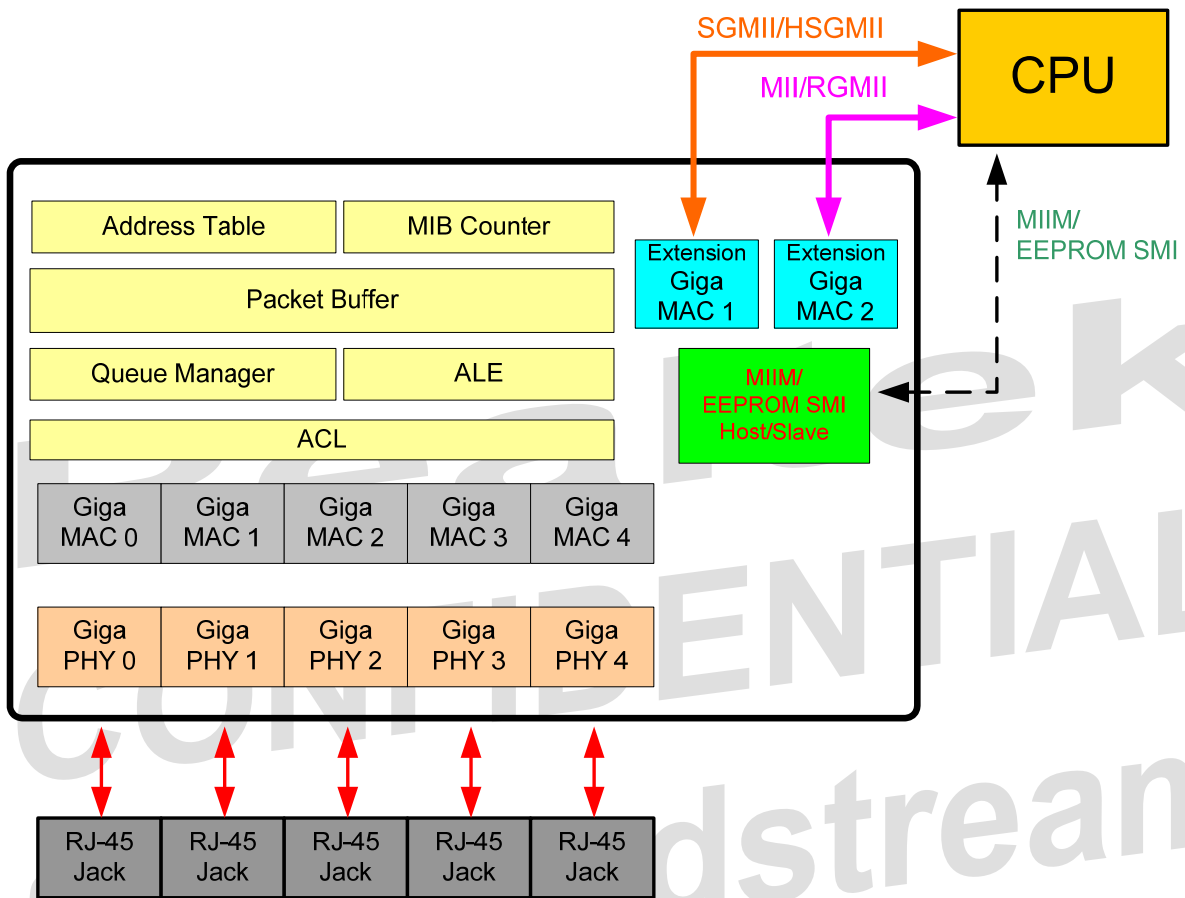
SGMII/HSGMII

CPU

MII/RGMII

MIIM/
EEPROM SMI

Address Table

MIB Counter

Extension Giga MAC 1

Extension Giga MAC 2

Packet Buffer

Queue Manager

ALE

MIIM/
EEPROM SMI
Host/Slave

ACL

Giga MAC 0

Giga MAC 1

Giga MAC 2

Giga MAC 3

Giga MAC 4

Giga PHY 0

Giga PHY 1

Giga PHY 2

Giga PHY 3

Giga PHY 4

RJ-45 Jack

RJ-45 Jack

RJ-45 Jack

RJ-45 Jack

RJ-45 Jack

Realtek
CONFIDENTIAL
dstream